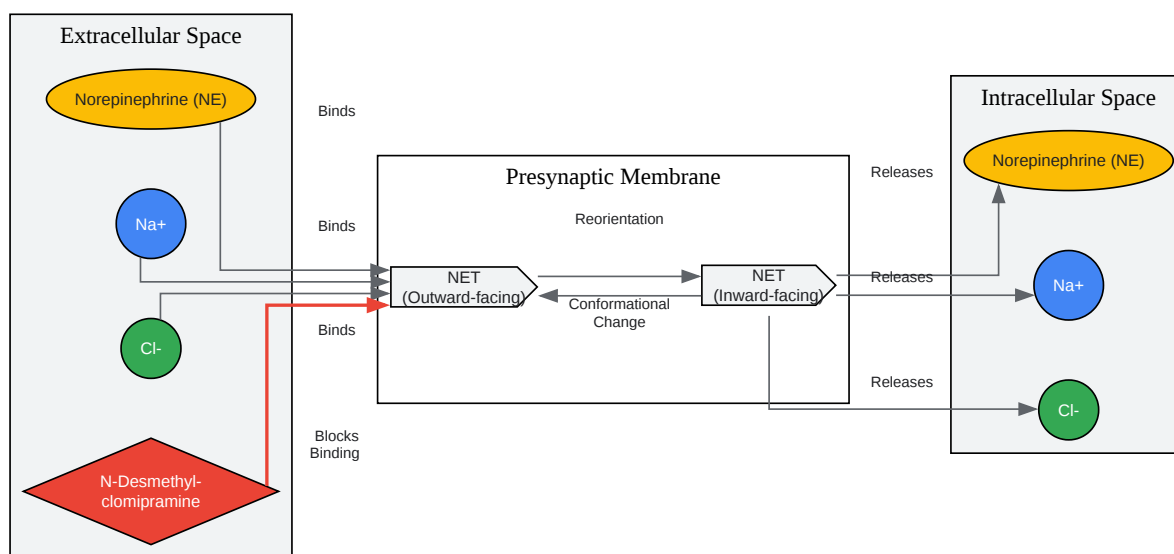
Extracellular Space

Norepinephrine (NE)

Na+

Cl-

N-Desmethylclomipramine

Binds

Binds

Binds

Blocks Binding

Presynaptic Membrane

Reorientation

NET (Outward-facing)

NET (Inward-facing)

Conformational Change

Releases

Releases

Releases

Intracellular Space

Norepinephrine (NE)

Na+

Cl-